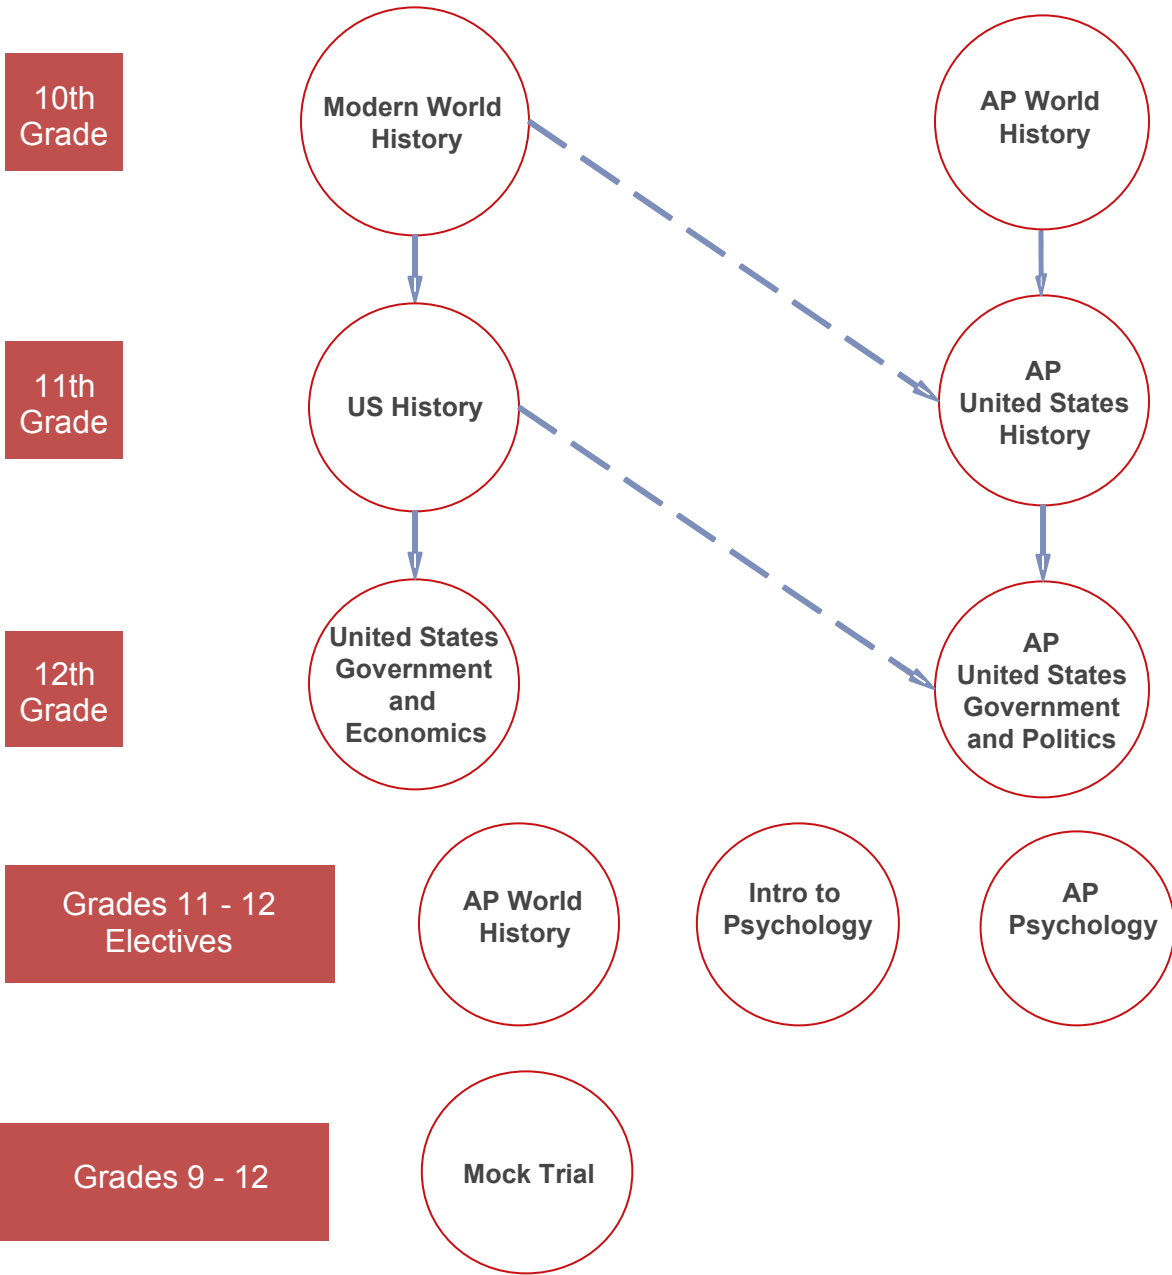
10th Grade

Modern World History

AP World History

11th Grade

US History

AP United States History

12th Grade

United States Government and Economics

AP United States Government and Politics

Grades 11 - 12 Electives

AP World History

Intro to Psychology

AP Psychology

Grades 9 - 12

Mock Trial